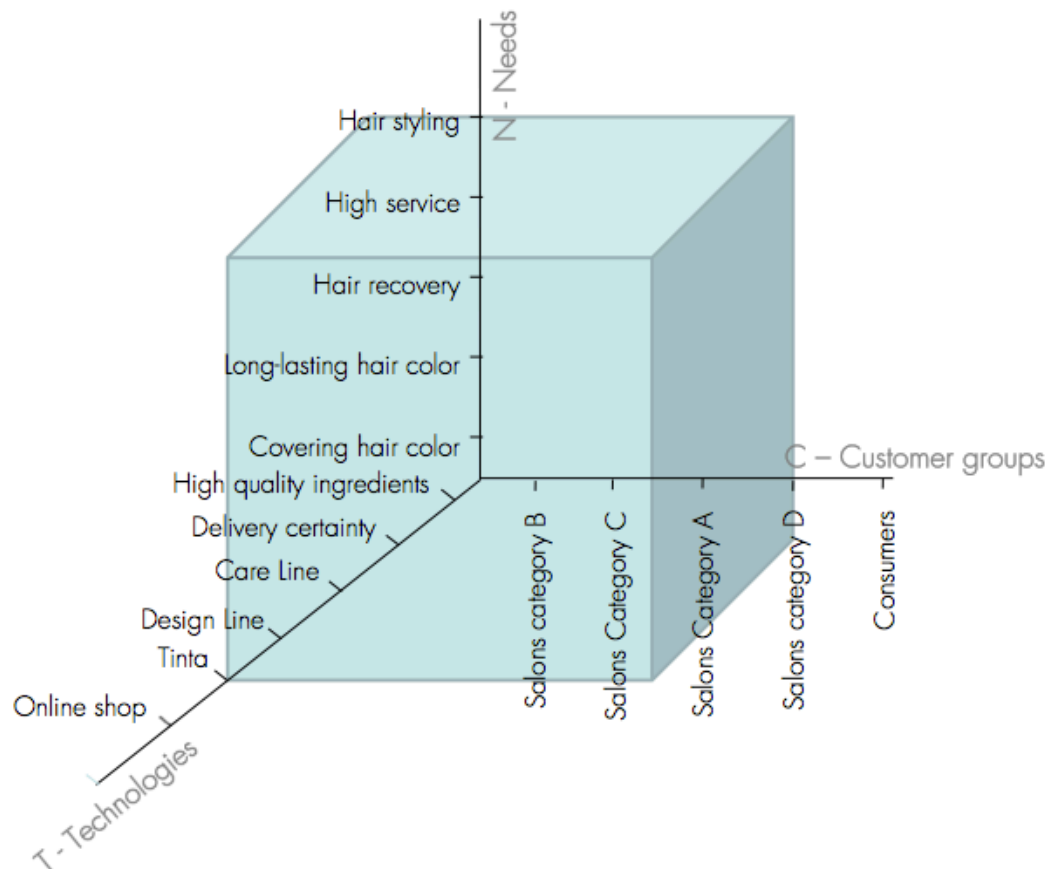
N - Needs

Hair styling

High service

Hair recovery

Long-lasting hair color

Covering hair color

C – Customer groups

High quality ingredients

Delivery certainty

Care Line

Design Line

Tinta

Online shop

T - Technologies

Salons category B

Salons Category C

Salons Category A

Salons category D

Consumers